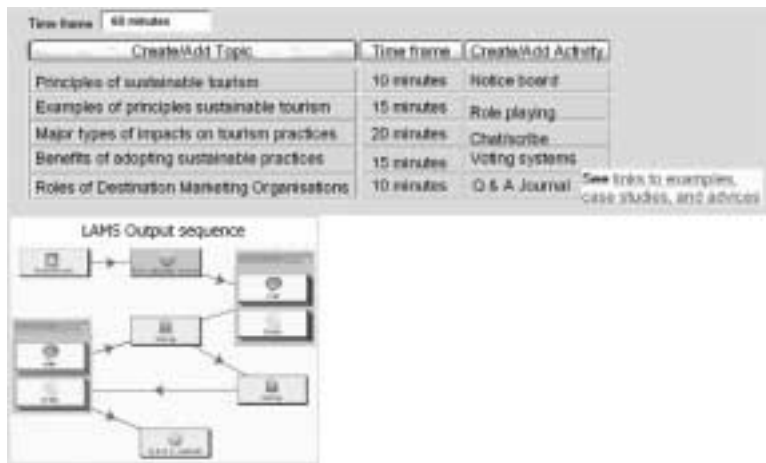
Time frame 60 minutes

| Create/Add Topic | Time frame | Create/Add Activity |
|---|---|---|
| Principles of sustainable tourism | 10 minutes | Notice board |
| Examples of principles sustainable tourism | 15 minutes | Role playing |
| Major types of impacts on tourism practices | 20 minutes | Chat/scribe |
| Benefits of adopting sustainable practices | 15 minutes | Voting systems |
| Roles of Destination Marketing Organisations | 10 minutes | Q & A Journal |

See links to examples, case studies, and advices

LAMS Output sequence

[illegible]